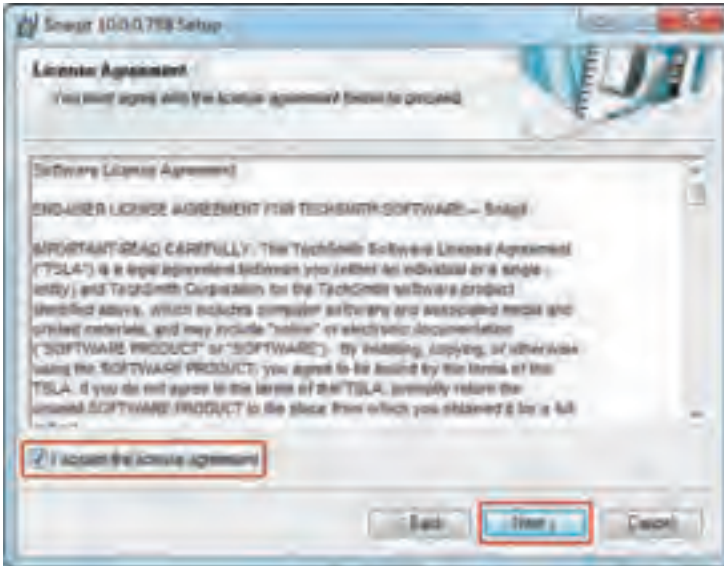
Snagit 10.0.0.788 Setup

License Agreement

You must agree with the license agreement below to proceed.

Software License Agreement

END-USER LICENSE AGREEMENT FOR TECHSMITH SOFTWARE – Snagit

IMPORTANT-READ CAREFULLY: This TechSmith Software License Agreement ("TSLA") is a legal agreement between you (either an individual or a single entity) and TechSmith Corporation, for the TechSmith software product identified above, which includes computer software and associated media and printed materials, and may include "online" or electronic documentation ("SOFTWARE PRODUCT" or "SOFTWARE"). By installing, copying, or otherwise using the SOFTWARE PRODUCT, you agree to be bound by the terms of this TSLA. If you do not agree to the terms of this TSLA, promptly return the unused SOFTWARE PRODUCT to the place from which you obtained it for a full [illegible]

I accept the license agreement

Back

Next

Cancel